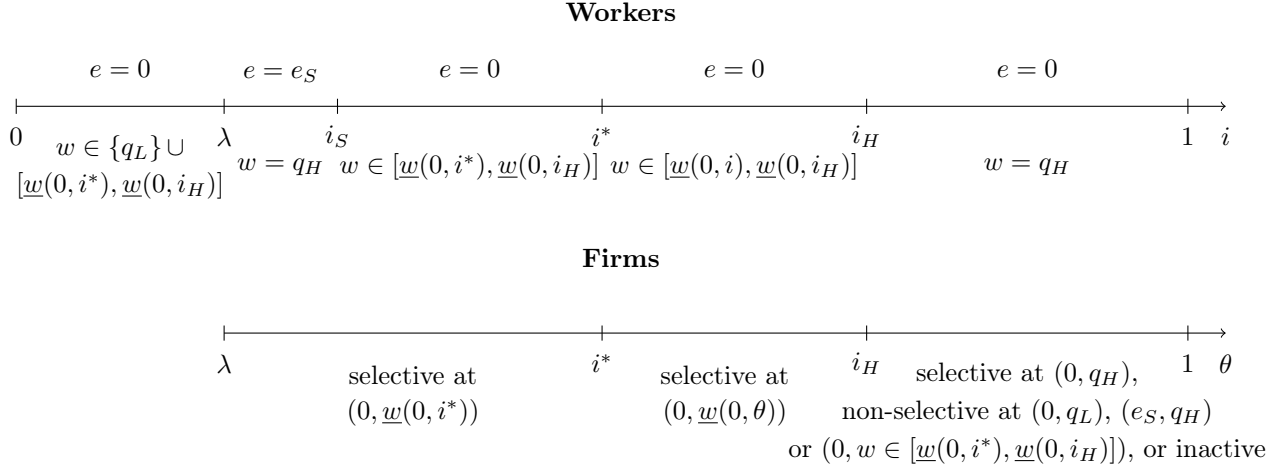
**Workers**

$e = 0$ $e = e_S$ $e = 0$ $e = 0$ $e = 0$

$0$ $\lambda$ $i_S$ $i^*$ $i_H$ $1$ $i$

$w \in \{q_L\} \cup [\underline{w}(0, i^*), \underline{w}(0, i_H)]$ $w = q_H$ $w \in [\underline{w}(0, i^*), \underline{w}(0, i_H)]$ $w \in [\underline{w}(0, i), \underline{w}(0, i_H)]$ $w = q_H$

**Firms**

$\lambda$ $i^*$ $i_H$ $1$ $\theta$

selective at $(0, \underline{w}(0, i^*))$

selective at $(0, \underline{w}(0, \theta))$

selective at $(0, q_H)$, non-selective at $(0, q_L)$, $(e_S, q_H)$ or $(0, w \in [\underline{w}(0, i^*), \underline{w}(0, i_H)])$, or inactive